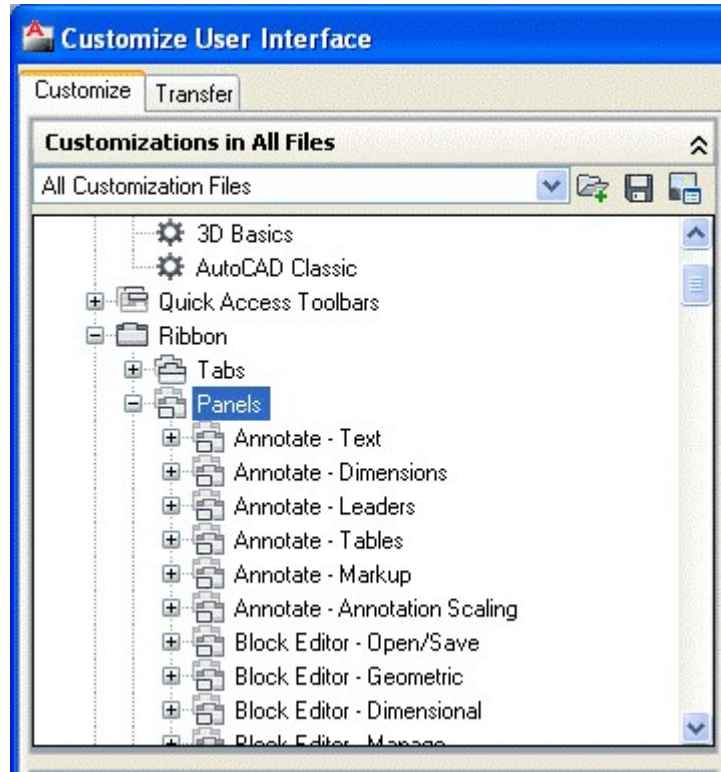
Customize User Interface

Customize | Transfer

Customizations in All Files

All Customization Files

3D Basics
AutoCAD Classic
Quick Access Toolbars
Ribbon
Tabs
Panels
Annotate - Text
Annotate - Dimensions
Annotate - Leaders
Annotate - Tables
Annotate - Markup
Annotate - Annotation Scaling
Block Editor - Open/Save
Block Editor - Geometric
Block Editor - Dimensional
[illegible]